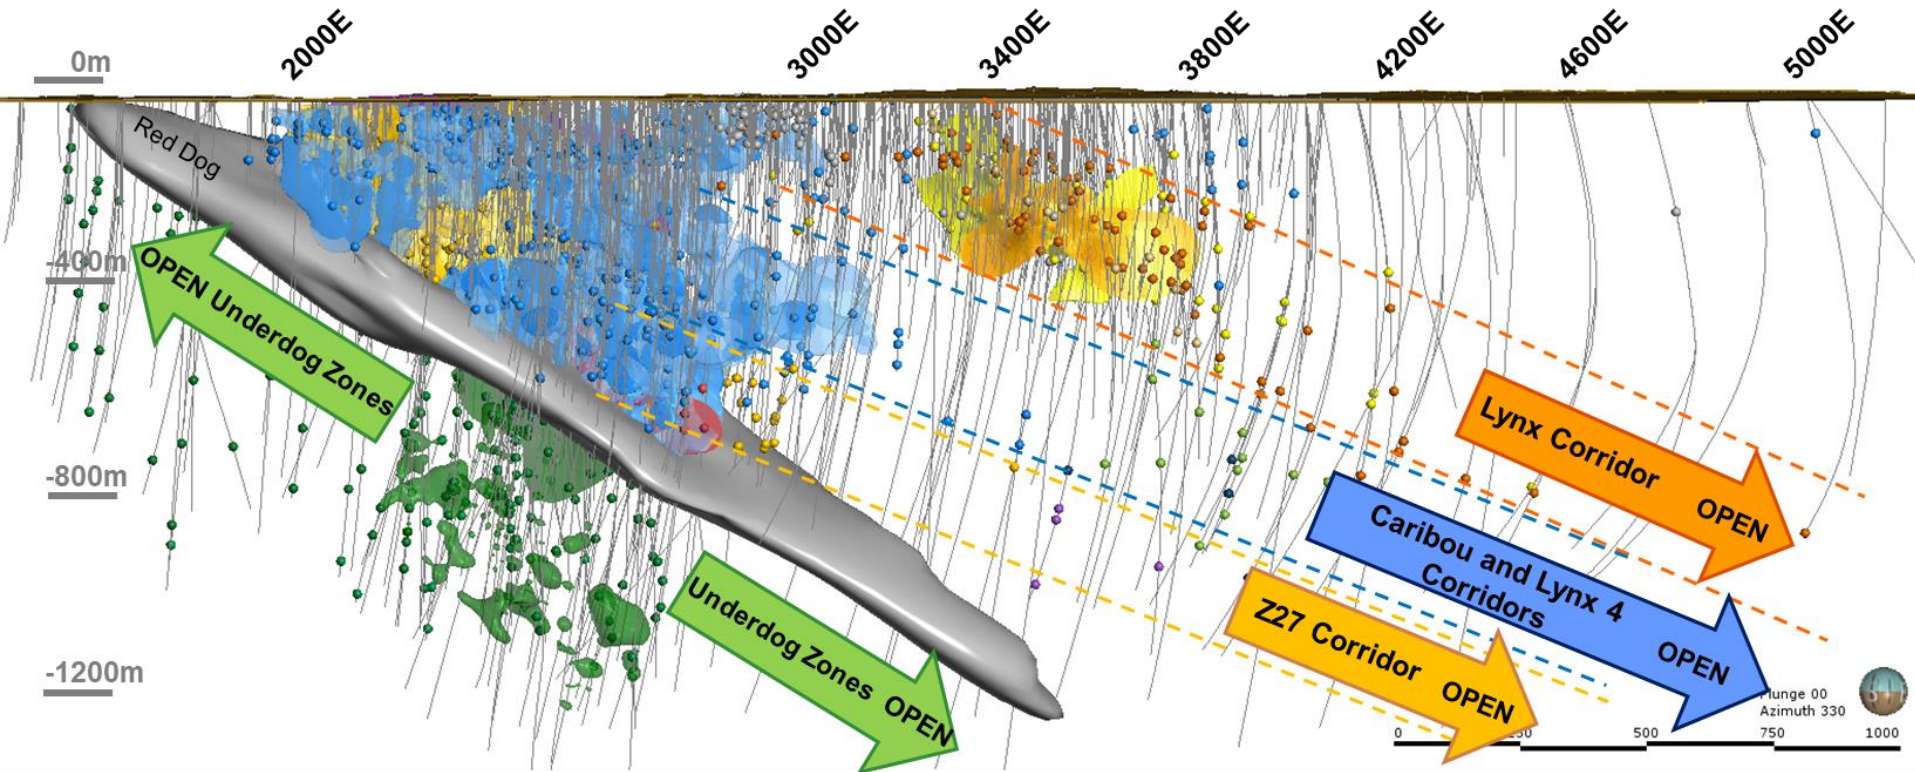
0m
2000E
3000E
3400E
3800E
4200E
4600E
5000E
Red Dog
-400m
OPEN Underdog Zones
-800m
-1200m
Underdog Zones OPEN
Lynx Corridor OPEN
Caribou and Lynx 4 Corridors OPEN
Z27 Corridor OPEN
Plunge 00
Azimuth 330
0
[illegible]50
500
750
1000